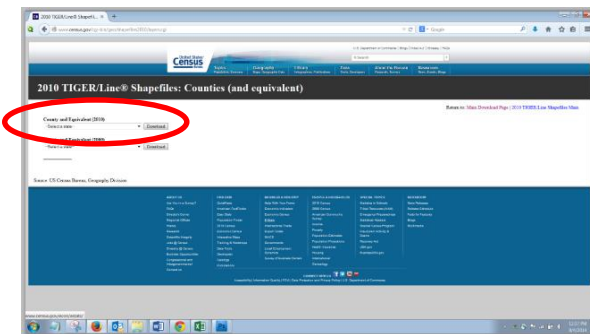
2010 TIGER/Line® Shapefi...

www.census.gov/cgi-bin/geo/shapefiles2010/layers.cgi

Google

U.S. Department of Commerce | Blogs | Index A-Z | Glossary | FAQs

United States Census Bureau

Topics
Geography
Library
Data
About the Bureau
Newsroom

2010 TIGER/Line® Shapefiles: Counties (and equivalent)

Return to: Main Download Page | 2010 TIGER/Line Shapefiles Main

County and Equivalent (2010)

- Select a state -
Download

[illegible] Equivalent (2000)

- Select a state -
Download

Source: US Census Bureau, Geography Division

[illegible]